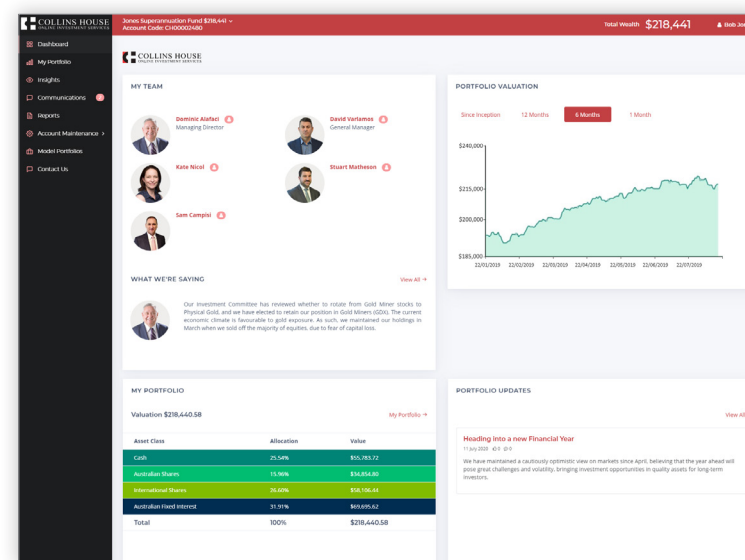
COLLINS HOUSE
ONLINE INVESTMENT SERVICES

Jones Superannuation Fund $218,441
Account Code: CH00002480

Total Wealth $218,441

Bob Jo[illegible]

Dashboard
My Portfolio
Insights
Communications
Reports
Account Maintenance
Model Portfolios
Contact Us

COLLINS HOUSE
ONLINE INVESTMENT SERVICES

MY TEAM

Dominic Alafaci
Managing Director

David Varlamos
General Manager

Kate Nicol

Stuart Matheson

Sam Campisi

WHAT WE'RE SAYING

View All →

Our Investment Committee has reviewed whether to rotate from Gold Miner stocks to Physical Gold, and we have elected to retain our position in Gold Miners (GDX). The current economic climate is favourable to gold exposure. As such, we maintained our holdings in March when we sold off the majority of equities, due to fear of capital loss.

PORTFOLIO VALUATION

Since inception
12 Months
6 Months
1 Month

$240,000
$215,000
$200,000
$185,000
22/01/2019
22/02/2019
22/03/2019
22/04/2019
22/05/2019
22/06/2019
22/07/2019

MY PORTFOLIO

Valuation $218,440.58

My Portfolio →

| Asset Class | Allocation | Value |
|---|---|---|
| Cash | 25.54% | $55,783.72 |
| Australian Shares | 15.96% | $34,854.80 |
| International Shares | 26.60% | $58,106.41 |
| Australian Fixed Interest | 31.91% | $69,695.62 |
| Total | 100% | $218,440.58 |

PORTFOLIO UPDATES

View All

Heading into a new Financial Year

11 July 2020 0 0

We have maintained a cautiously optimistic view on markets since April, believing that the year ahead will pose great challenges and volatility, bringing investment opportunities in quality assets for long term investors.